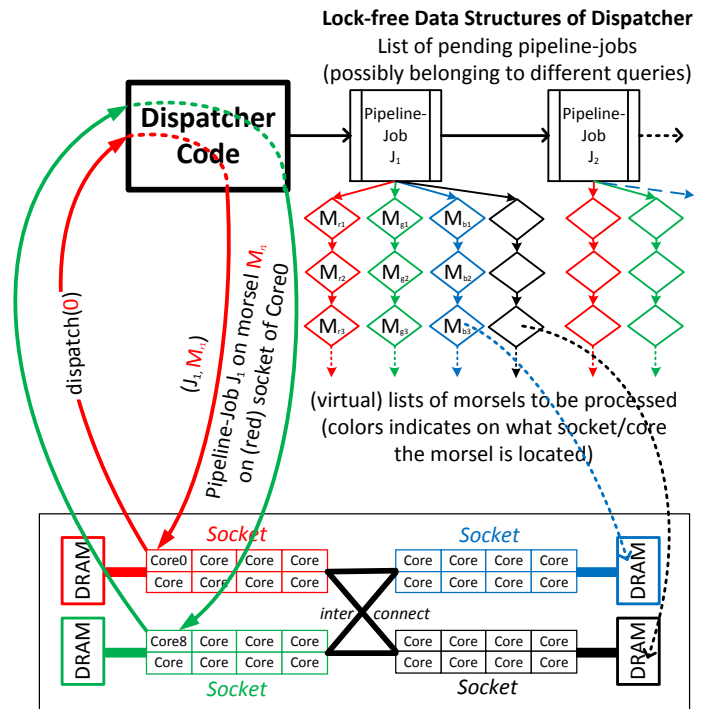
Lock-free Data Structures of Dispatcher
List of pending pipeline-jobs
(possibly belonging to different queries)

Dispatcher Code

Pipeline-Job $J_1$

Pipeline-Job $J_2$

$M_{r1}$ $M_{g1}$ $M_{b1}$
$M_{r2}$ $M_{g2}$ $M_{b2}$
$M_{r3}$ $M_{g3}$ $M_{b3}$

dispatch(0)

$(J_1, M_{r1})$

Pipeline-Job $J_1$ on morsel $M_{r1}$ on (red) socket of Core0

(virtual) lists of morsels to be processed (colors indicates on what socket/core the morsel is located)

DRAM
Socket
| Core0 | Core | Core | Core |
|---|---|---|---|
| Core | Core | Core | Core |

Socket
| Core | Core | Core | Core |
|---|---|---|---|
| Core | Core | Core | Core |
DRAM

inter connect

DRAM
| Core8 | Core | Core | Core |
|---|---|---|---|
| Core | Core | Core | Core |
Socket

| Core | Core | Core | Core |
|---|---|---|---|
| Core | Core | Core | Core |
Socket
DRAM